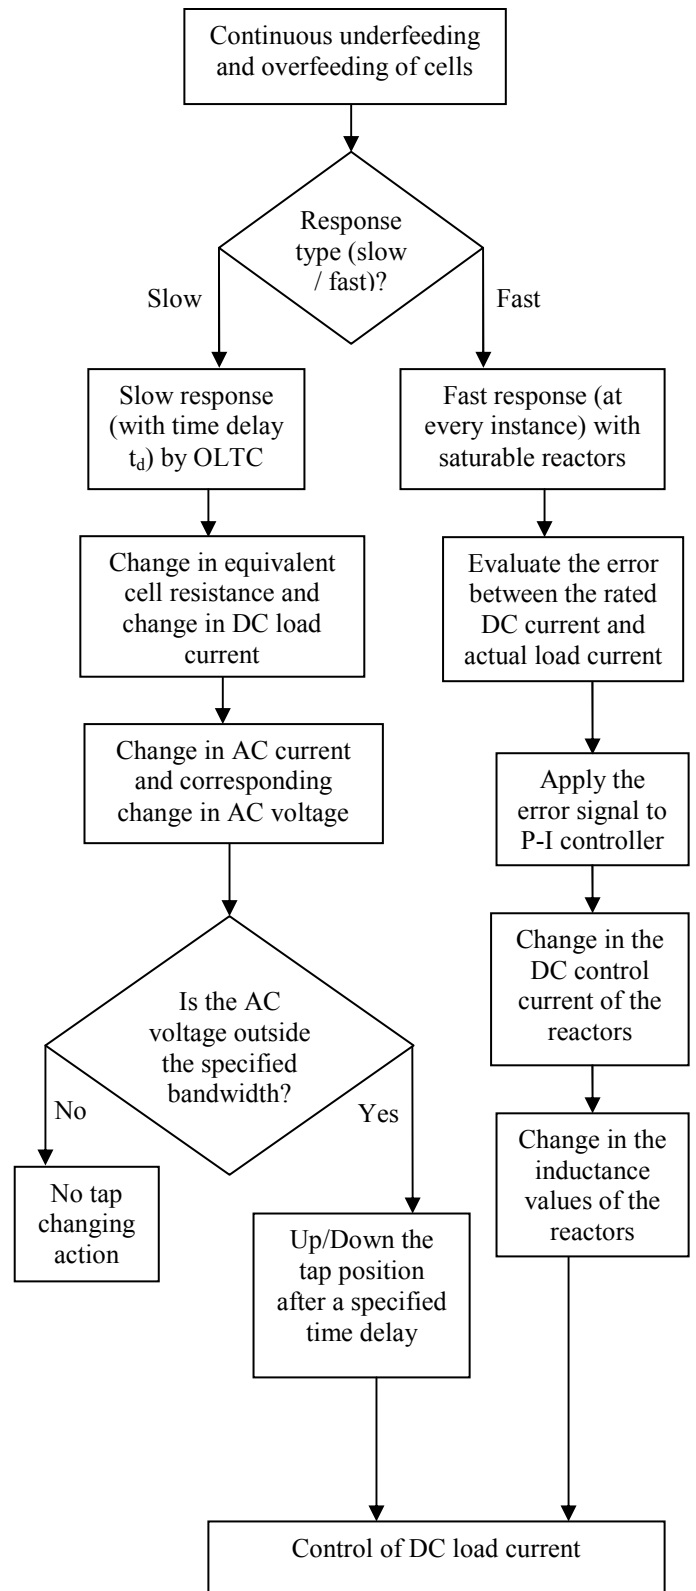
Continuous underfeeding and overfeeding of cells

Response type (slow / fast)?

Slow

Fast

Slow response (with time delay $t_d$) by OLTC

Fast response (at every instance) with saturable reactors

Change in equivalent cell resistance and change in DC load current

Evaluate the error between the rated DC current and actual load current

Change in AC current and corresponding change in AC voltage

Apply the error signal to P-I controller

Change in the DC control current of the reactors

Is the AC voltage outside the specified bandwidth?

No

Yes

Change in the inductance values of the reactors

No tap changing action

Up/Down the tap position after a specified time delay

Control of DC load current